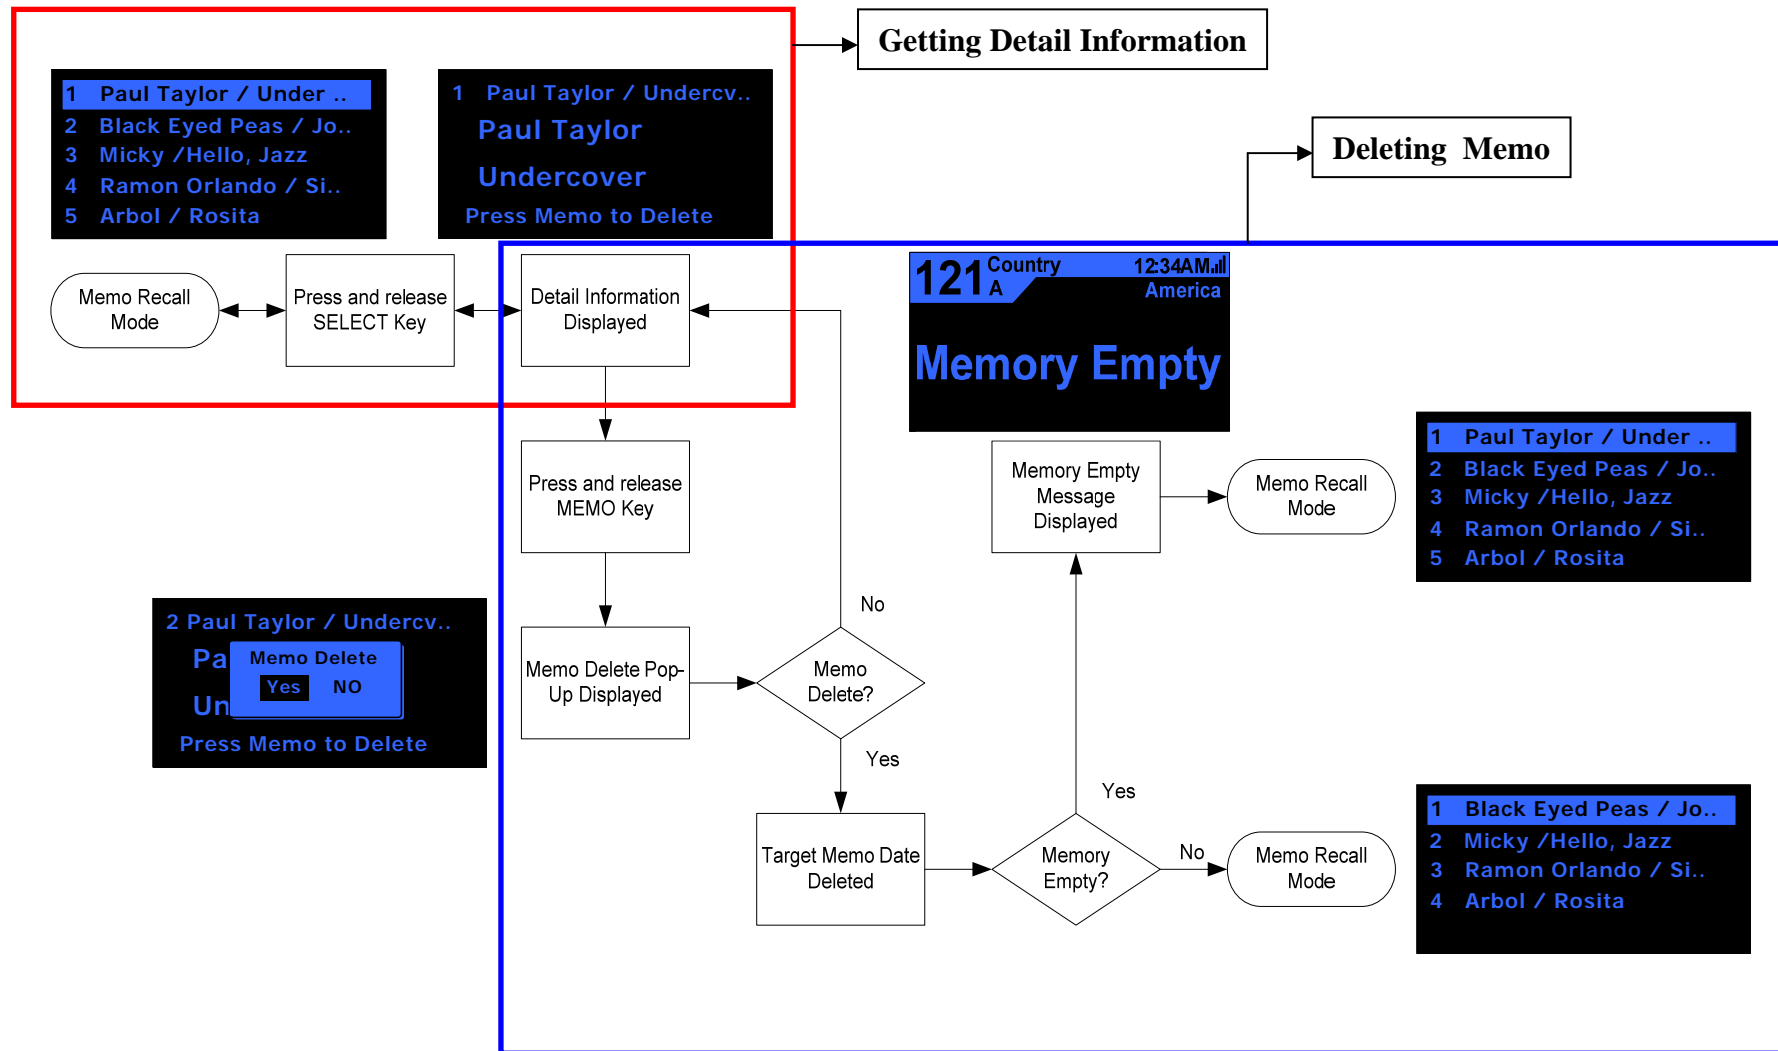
Getting Detail Information

1 Paul Taylor / Under ..
2 Black Eyed Peas / Jo..
3 Micky /Hello, Jazz
4 Ramon Orlando / Si..
5 Arbol / Rosita

1 Paul Taylor / Undercv..
Paul Taylor
Undercover
Press Memo to Delete

Deleting Memo

Memo Recall Mode

Press and release SELECT Key

Detail Information Displayed

121 Country A 12:34AM America
Memory Empty

Press and release MEMO Key

Memory Empty Message Displayed

Memo Recall Mode

1 Paul Taylor / Under ..
2 Black Eyed Peas / Jo..
3 Micky /Hello, Jazz
4 Ramon Orlando / Si..
5 Arbol / Rosita

No

2 Paul Taylor / Undercv..
Pa Memo Delete
Yes NO
Un
Press Memo to Delete

Memo Delete Pop-Up Displayed

Memo Delete?

Yes

Yes

Target Memo Date Deleted

Memory Empty?

No

Memo Recall Mode

1 Black Eyed Peas / Jo..
2 Micky /Hello, Jazz
3 Ramon Orlando / Si..
4 Arbol / Rosita